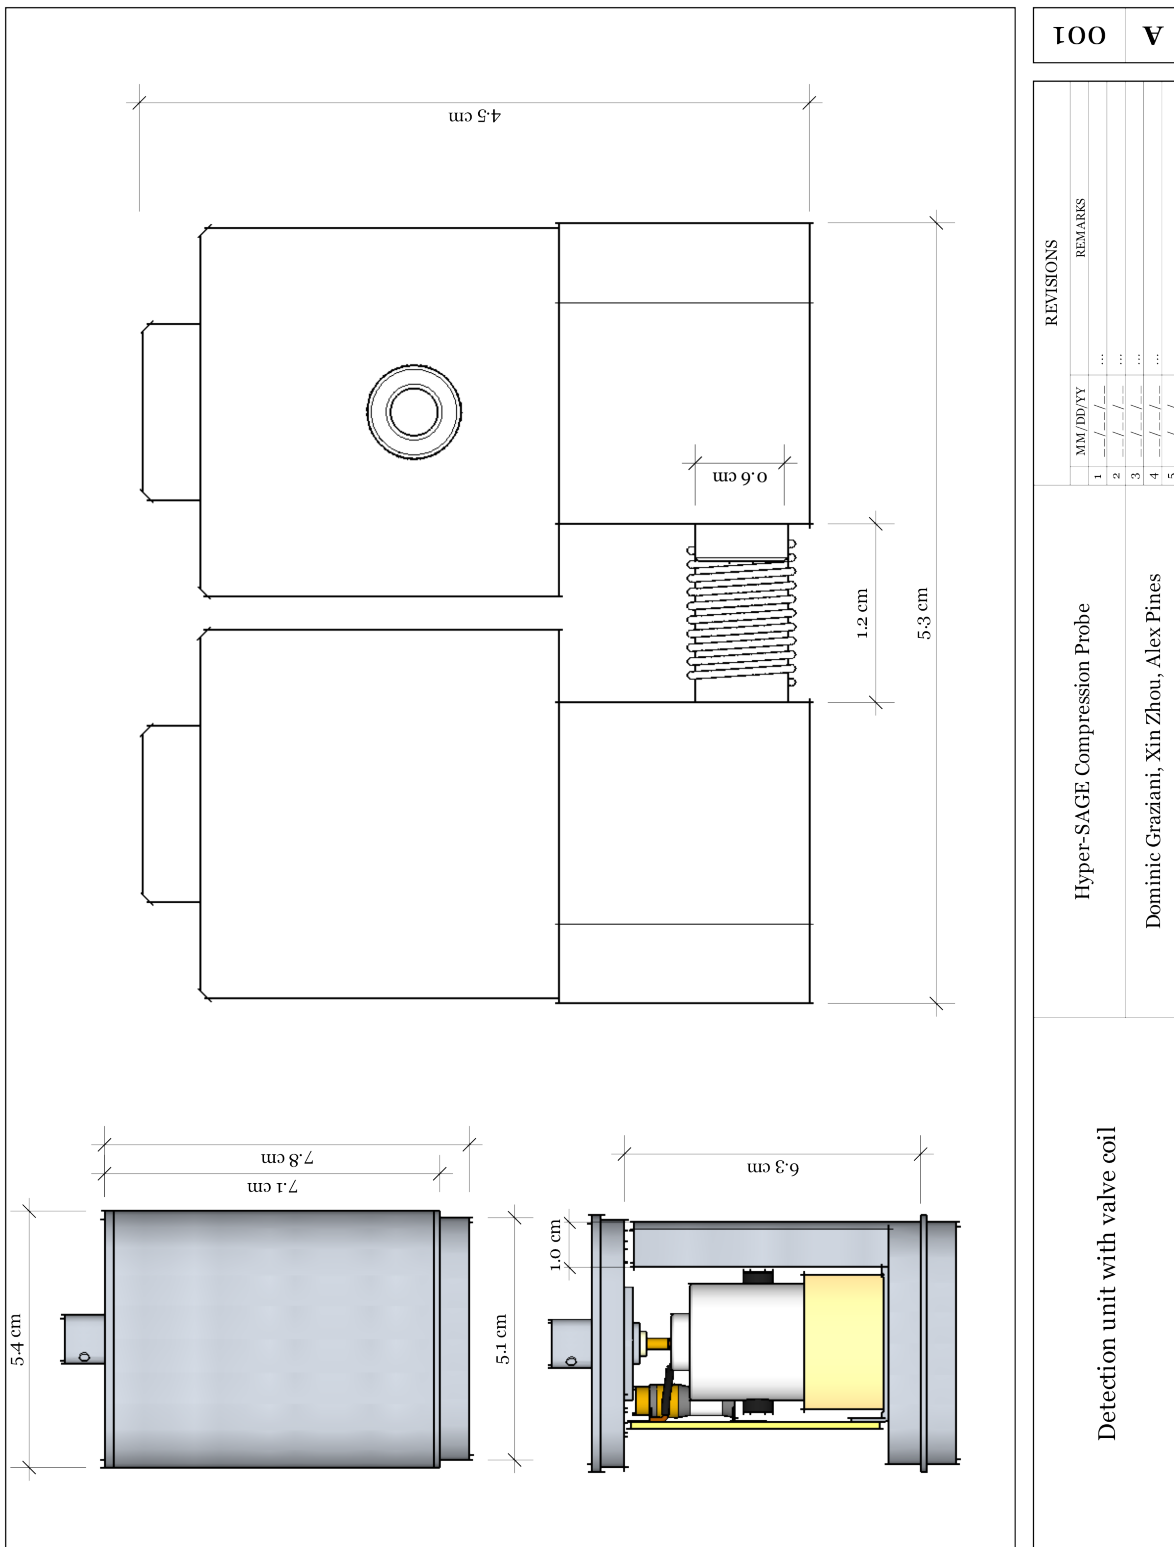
4.5 cm

0.6 cm

1.2 cm

5.3 cm

5.4 cm

7.1 cm

7.8 cm

5.1 cm

1.0 cm

6.3 cm

001

A

REVISIONS

MM/DD/YY

REMARKS

1 __/__/__ ...
2 __/__/__ ...
3 __/__/__ ...
4 __/__/__ ...
5

Hyper-SAGE Compression Probe

Dominic Graziani, Xin Zhou, Alex Pines

Detection unit with valve coil